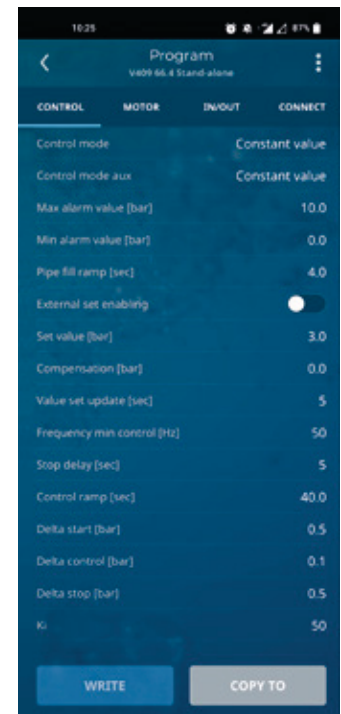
10:25

87%

Program
V409 66.4 Stand-alone

CONTROL
MOTOR
IN/OUT
CONNECT

| | |
|---|---|
| Control mode | Constant value |
| Control mode aux | Constant value |
| Max alarm value [bar] | 10.0 |
| Min alarm value [bar] | 0.0 |
| Pipe fill ramp [sec] | 4.0 |
| External set enabling | |
| Set value [bar] | 3.0 |
| Compensation [bar] | 0.0 |
| Value set update [sec] | 5 |
| Frequency min control [Hz] | 50 |
| Stop delay [sec] | 5 |
| Control ramp [sec] | 40.0 |
| Delta start [bar] | 0.5 |
| Delta control [bar] | 0.1 |
| Delta stop [bar] | 0.5 |
| Ki | 50 |

WRITE
COPY TO